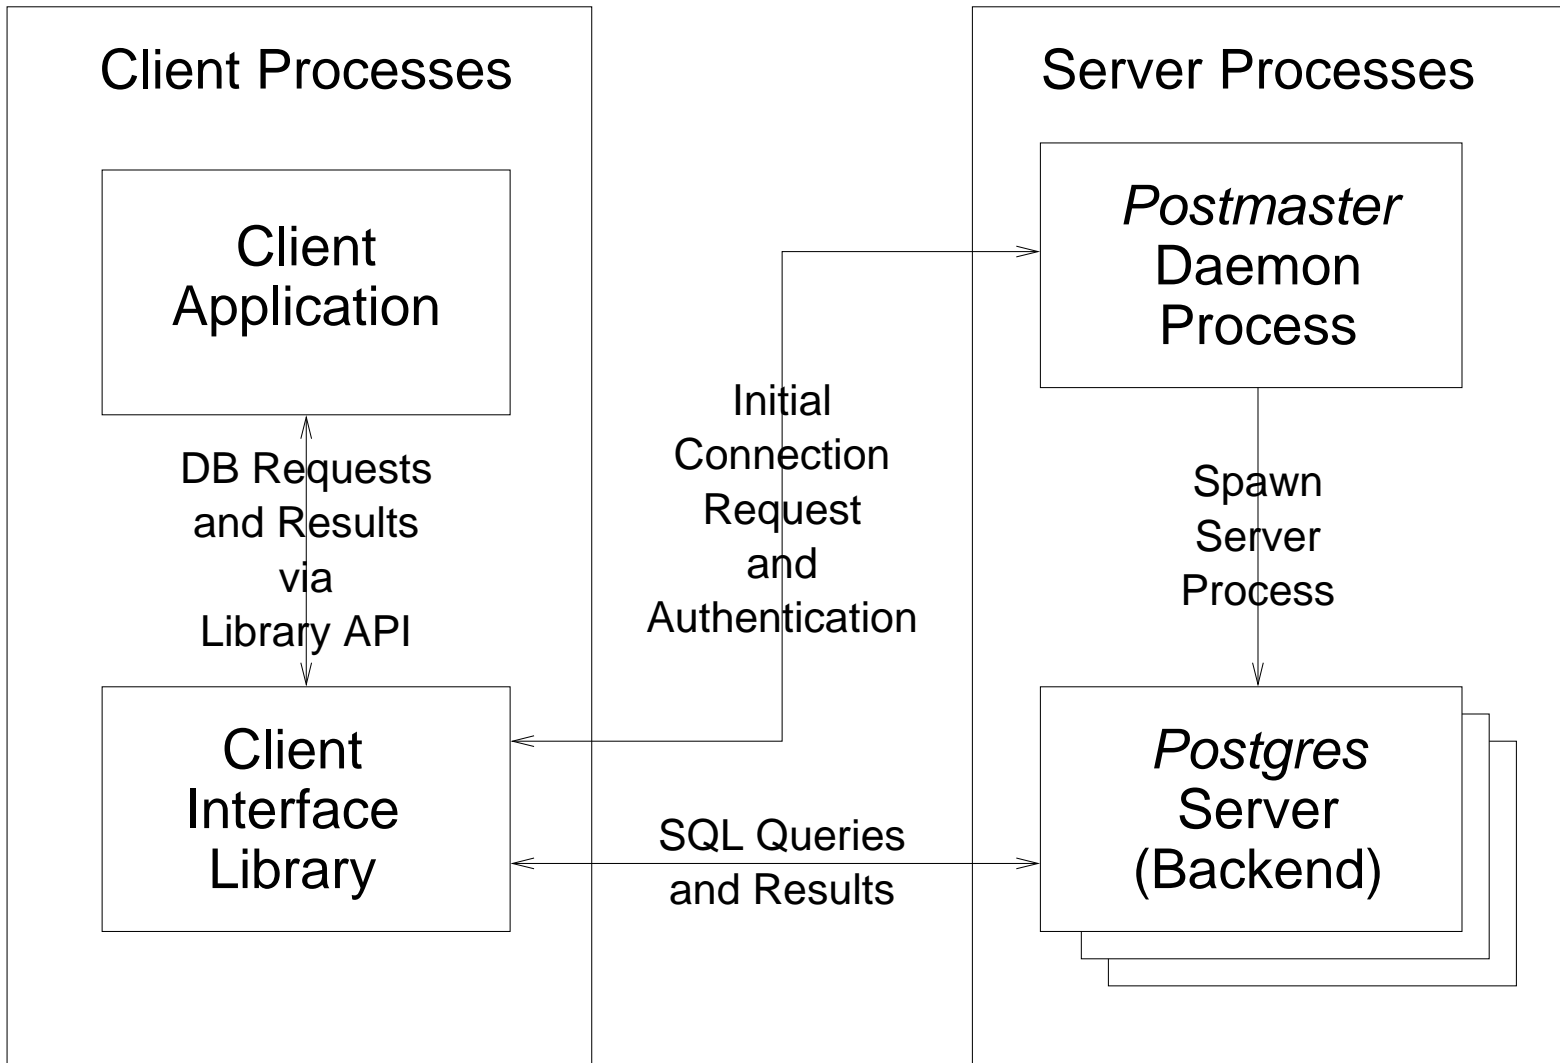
Client Processes

Client Application

DB Requests and Results via Library API

Client Interface Library

Initial Connection Request and Authentication

SQL Queries and Results

Server Processes

*Postmaster* Daemon Process

Spawn Server Process

*Postgres* Server (Backend)